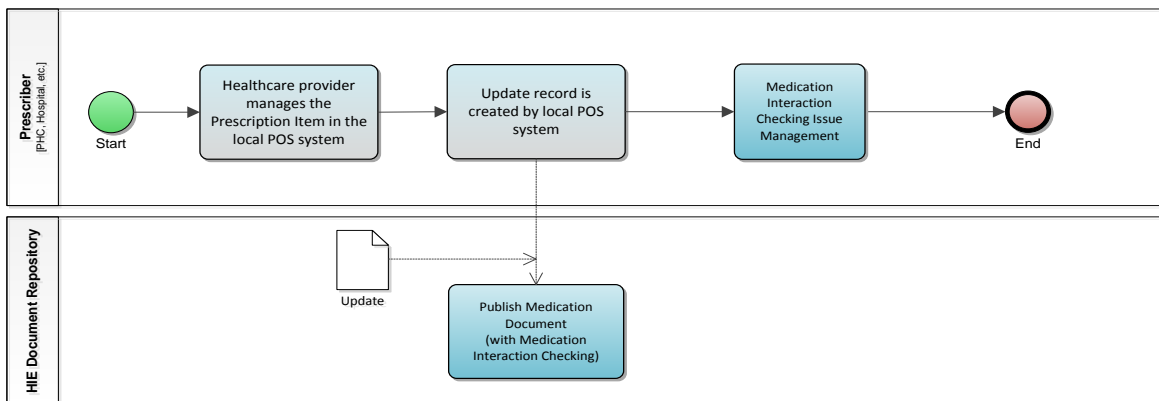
Prescriber
[PHC, Hospital, etc.]

Start

Healthcare provider manages the Prescription Item in the local POS system

Update record is created by local POS system

Medication Interaction Checking Issue Management

End

HIE Document Repository

Update

Publish Medication Document
(with Medication Interaction Checking)